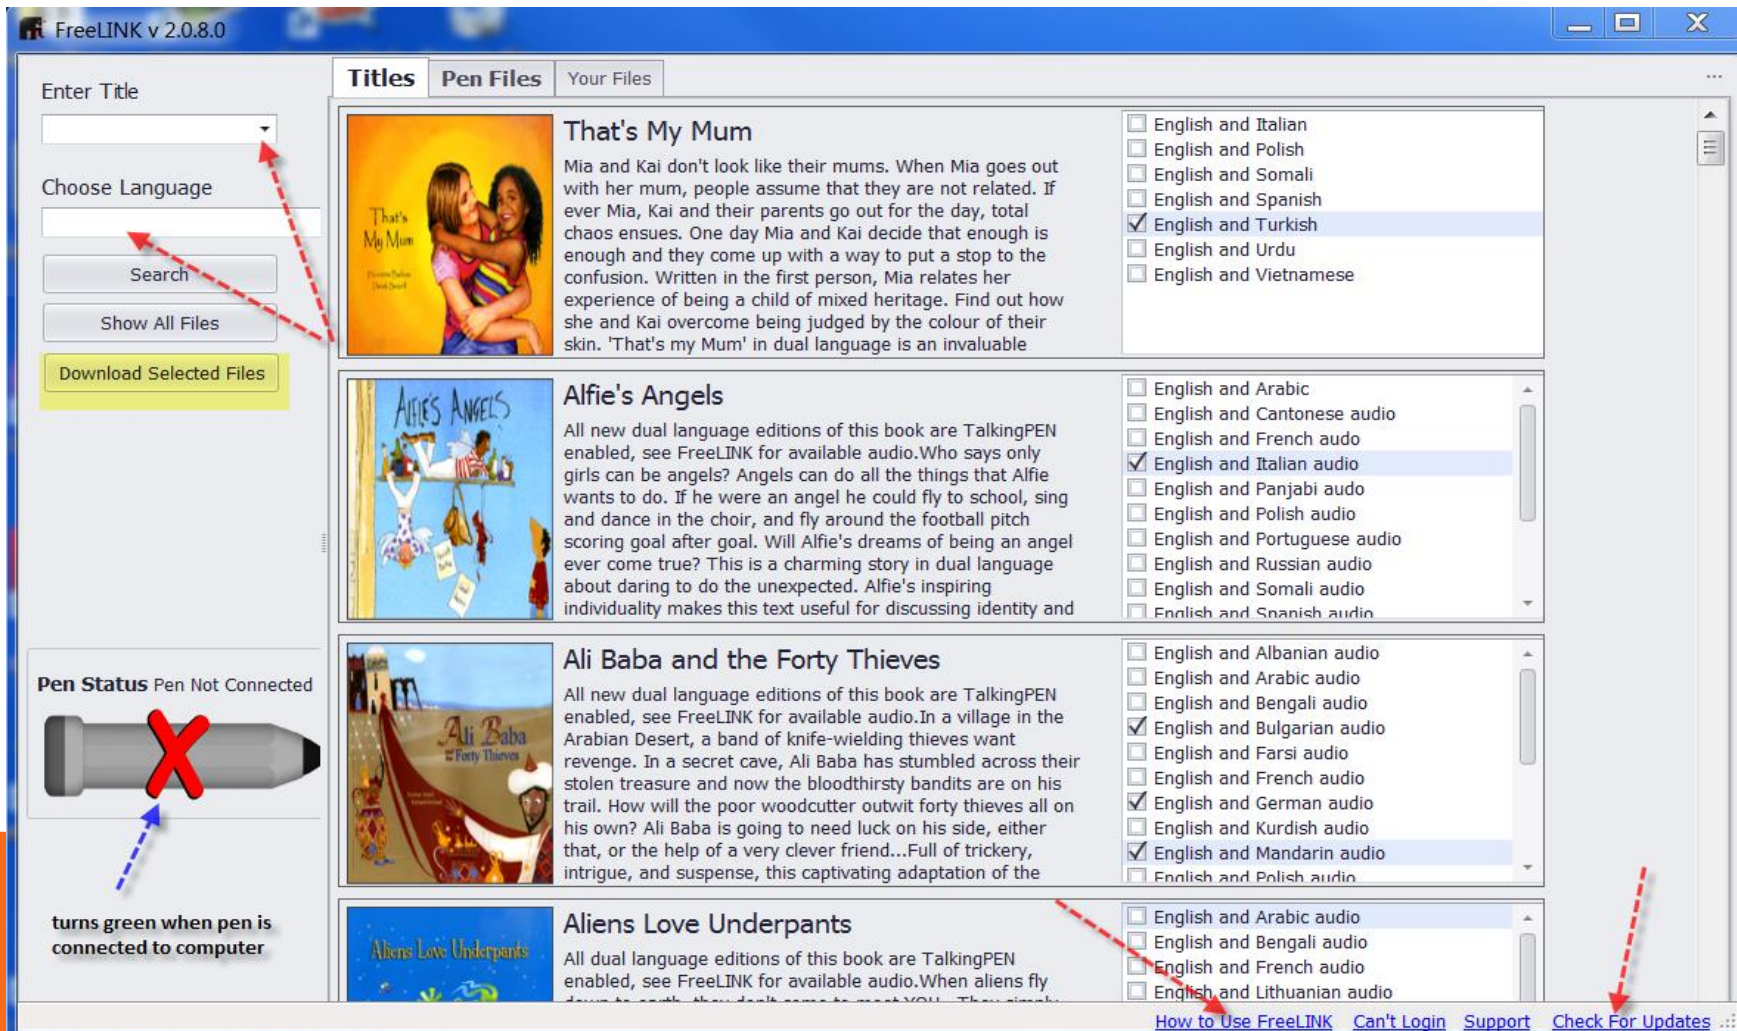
FreeLINK v 2.0.8.0

Enter Title

Choose Language

Search

Show All Files

Download Selected Files

Pen Status Pen Not Connected

turns green when pen is connected to computer

Titles | Pen Files | Your Files

That's My Mum

Mia and Kai don't look like their mums. When Mia goes out with her mum, people assume that they are not related. If ever Mia, Kai and their parents go out for the day, total chaos ensues. One day Mia and Kai decide that enough is enough and they come up with a way to put a stop to the confusion. Written in the first person, Mia relates her experience of being a child of mixed heritage. Find out how she and Kai overcome being judged by the colour of their skin. 'That's my Mum' in dual language is an invaluable

That's My Mum

English and Italian
English and Polish
English and Somali
English and Spanish
English and Turkish
English and Urdu
English and Vietnamese

Alfie's Angels

All new dual language editions of this book are TalkingPEN enabled, see FreeLINK for available audio.Who says only girls can be angels? Angels can do all the things that Alfie wants to do. If he were an angel he could fly to school, sing and dance in the choir, and fly around the football pitch scoring goal after goal. Will Alfie's dreams of being an angel ever come true? This is a charming story in dual language about daring to do the unexpected. Alfie's inspiring individuality makes this text useful for discussing identity and

Alfie's Angels

English and Arabic
English and Cantonese audio
English and French audo
English and Italian audio
English and Panjabi audo
English and Polish audio
English and Portuguese audio
English and Russian audio
English and Somali audio
English and Spanish audio

Ali Baba and the Forty Thieves

All new dual language editions of this book are TalkingPEN enabled, see FreeLINK for available audio.In a village in the Arabian Desert, a band of knife-wielding thieves want revenge. In a secret cave, Ali Baba has stumbled across their stolen treasure and now the bloodthirsty bandits are on his trail. How will the poor woodcutter outwit forty thieves all on his own? Ali Baba is going to need luck on his side, either that, or the help of a very clever friend...Full of trickery, intrigue, and suspense, this captivating adaptation of the

Ali Baba and the Forty Thieves

English and Albanian audio
English and Arabic audio
English and Bengali audio
English and Bulgarian audio
English and Farsi audio
English and French audio
English and German audio
English and Kurdish audio
English and Mandarin audio
English and Polish audio

Aliens Love Underpants

All dual language editions of this book are TalkingPEN enabled, see FreeLINK for available audio.When aliens fly

Aliens Love Underpants

English and Arabic audio
English and Bengali audio
English and French audio
English and Lithuanian audio

How to Use FreeLINK Can't Login Support Check For Updates